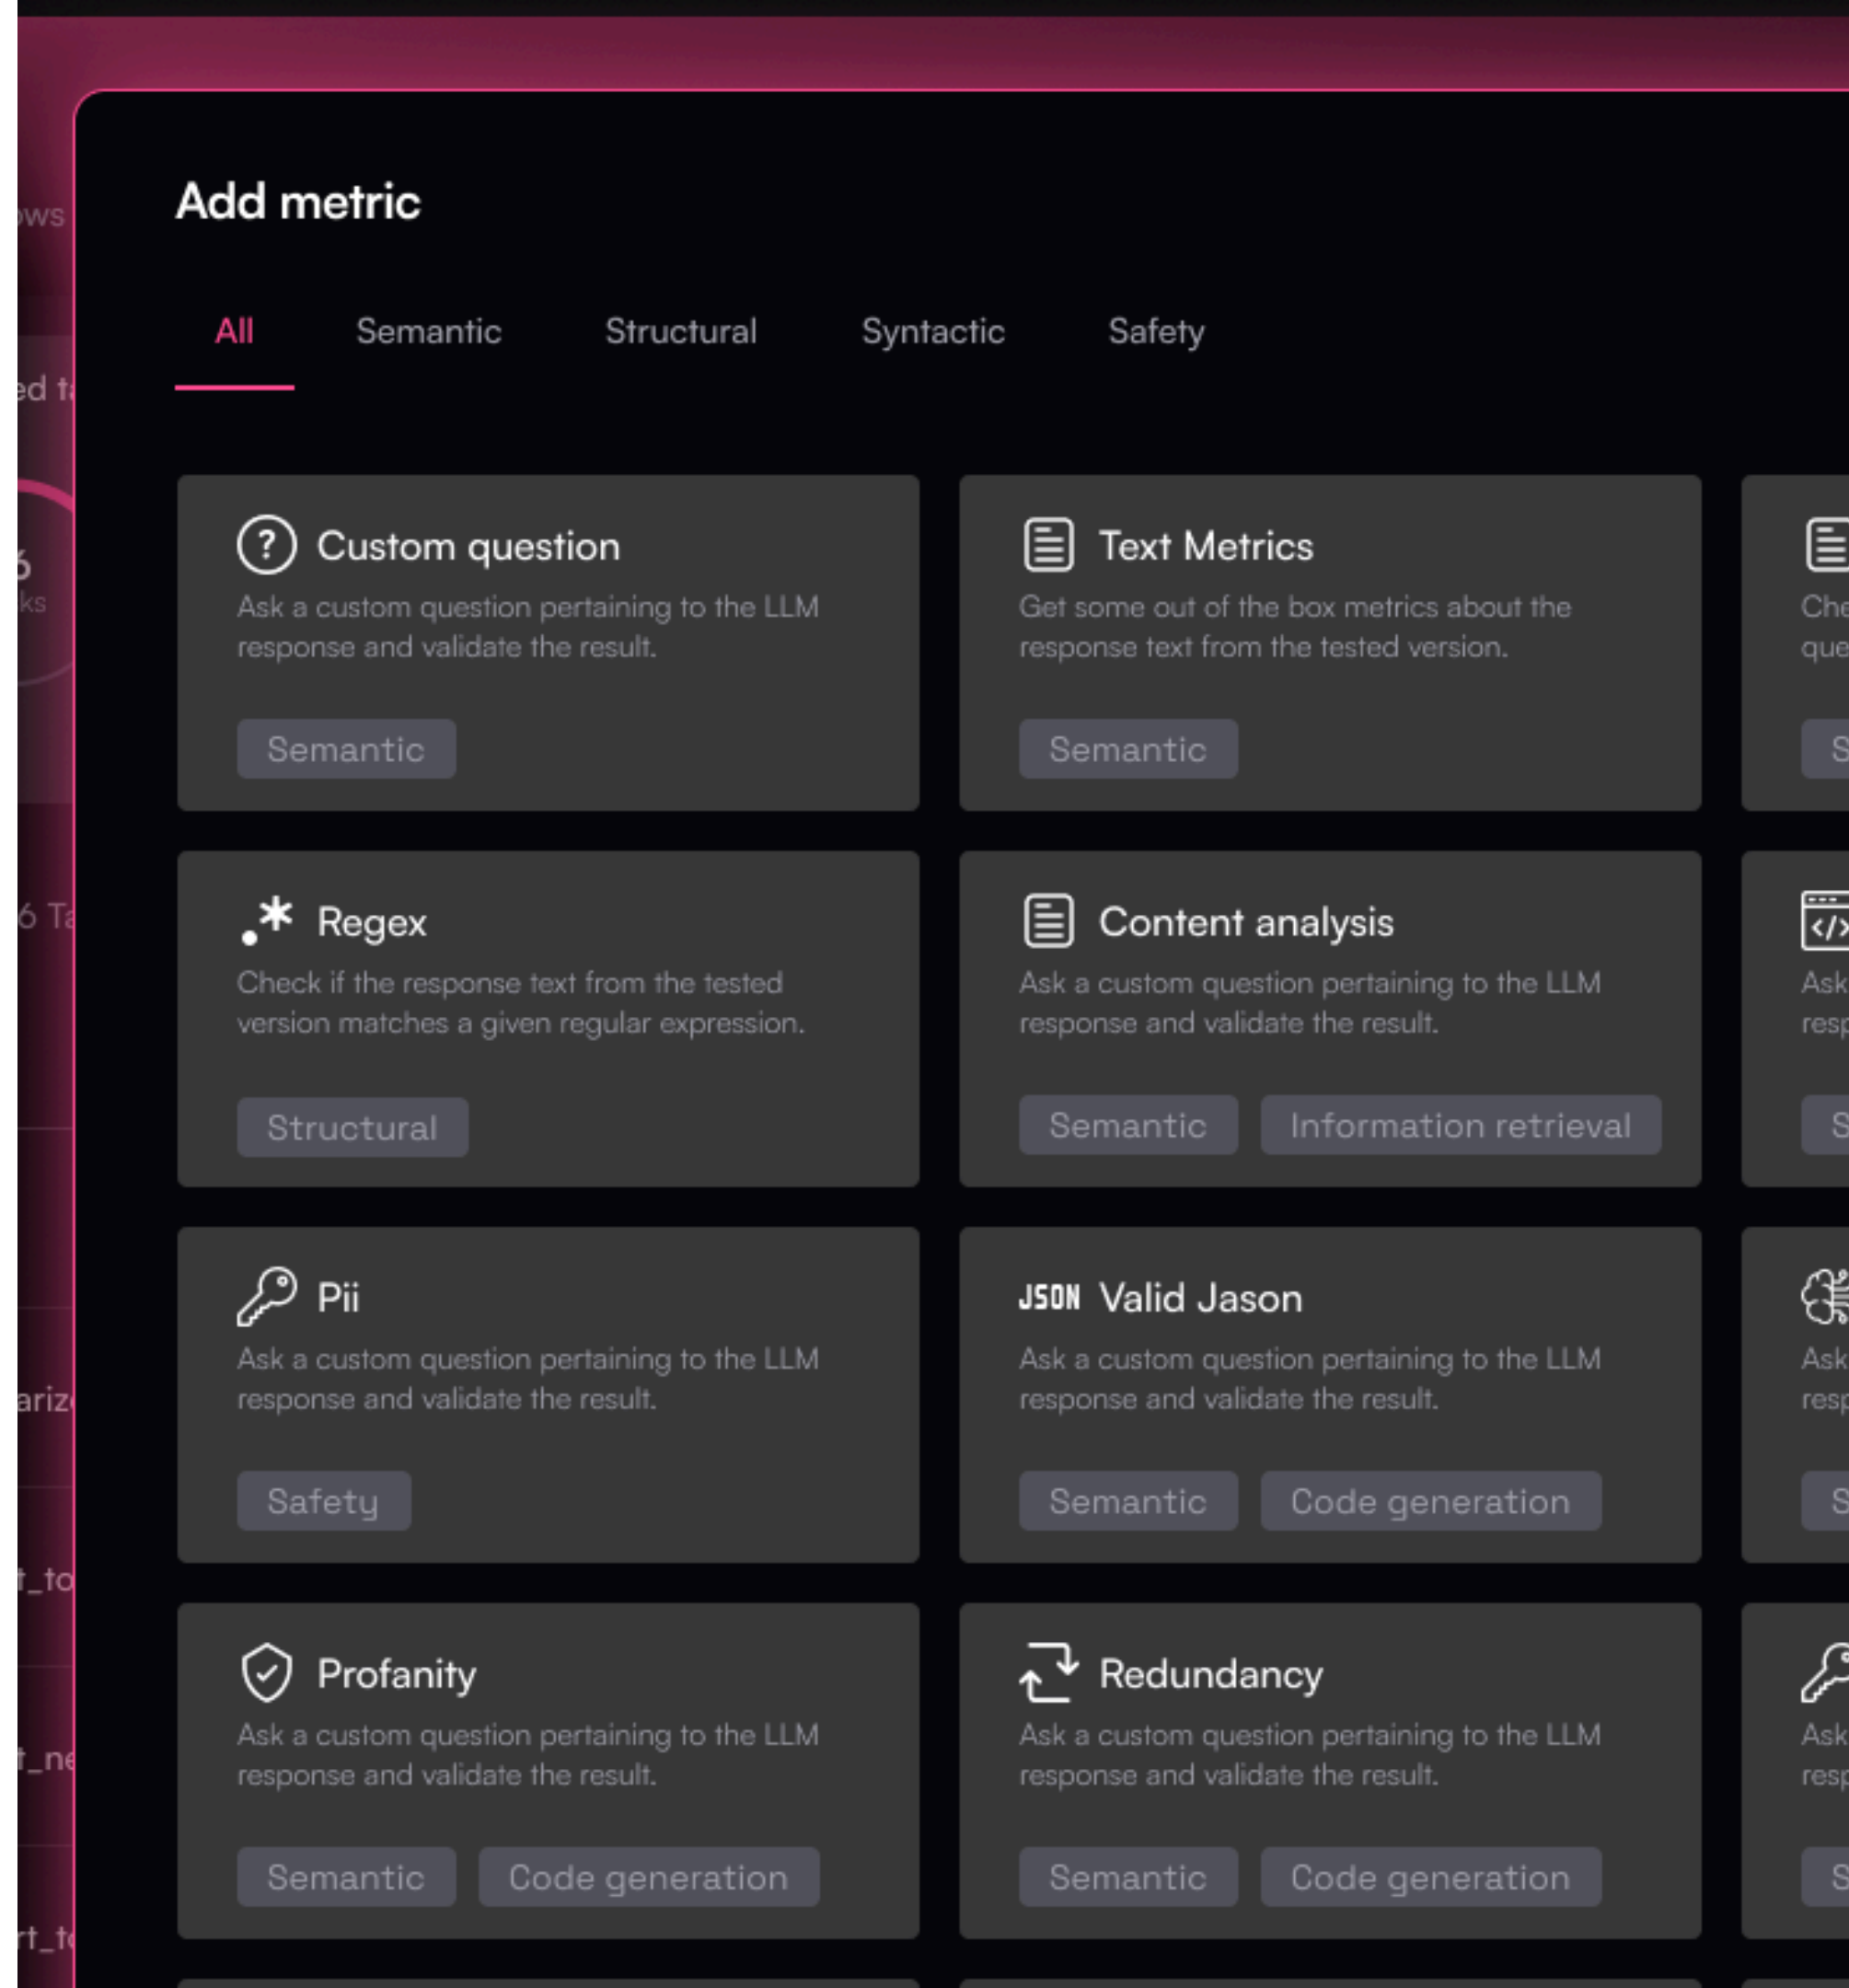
ows

ed t

6
ks

6 Ta

ariz

t_to

t_ne

rt_t

Add metric

All Semantic Structural Syntactic Safety

Custom question
Ask a custom question pertaining to the LLM response and validate the result.
Semantic

Text Metrics
Get some out of the box metrics about the response text from the tested version.
Semantic

Che
que
S

Regex
Check if the response text from the tested version matches a given regular expression.
Structural

Content analysis
Ask a custom question pertaining to the LLM response and validate the result.
Semantic Information retrieval

Ask
resp
S

Pii
Ask a custom question pertaining to the LLM response and validate the result.
Safety

JSON Valid Jason
Ask a custom question pertaining to the LLM response and validate the result.
Semantic Code generation

Ask
resp
S

Profanity
Ask a custom question pertaining to the LLM response and validate the result.
Semantic Code generation

Redundancy
Ask a custom question pertaining to the LLM response and validate the result.
Semantic Code generation

Ask
resp
S